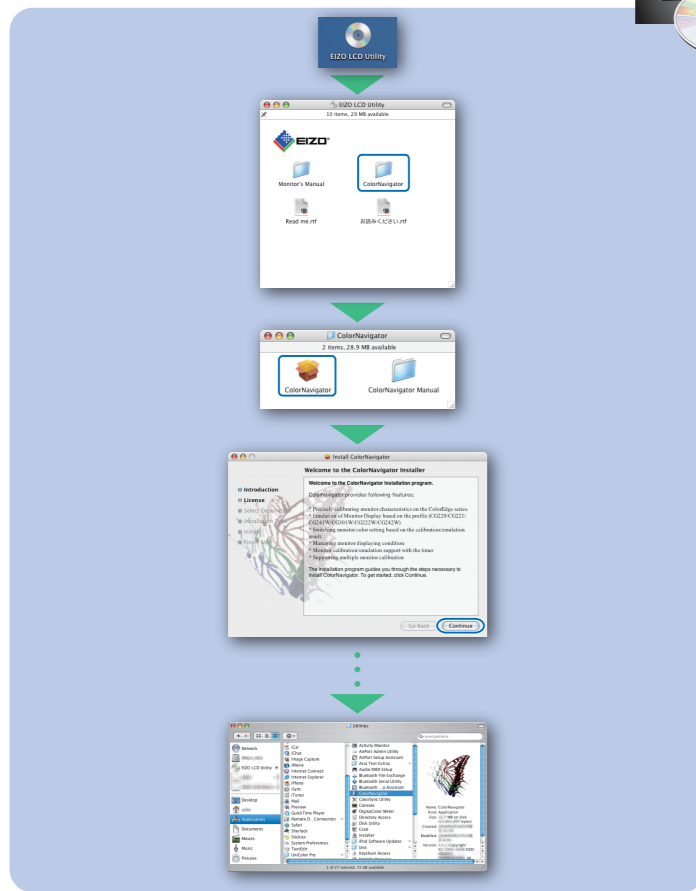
EIZO LCD Utility

EIZO LCD Utility
10 items, 29 MB available
EIZO
Monitor's Manual
ColorNavigator
Read me.rtf
お読みください.rtf

ColorNavigator
2 items, 28.9 MB available
ColorNavigator
ColorNavigator Manual

Install ColorNavigator
Welcome to the ColorNavigator Installer
Introduction
License
Select Destination
Installation Type
Install
Finish Up
Welcome to the ColorNavigator Installation program.
ColorNavigator provides following features;
* Precisely calibrating monitor characteristics on the ColorEdge series.
* Simulation of Monitor Display based on the profile (CG220/CG221/CG241W/CG301W/CG222W/CG242W)
* Switching monitor color setting based on the calibration/emulation result
* Managing monitor displaying condition
* Monitor calibration/emulation support with the timer
* Supporting multiple monitor calibration
The installation program guides you through the steps necessary to install ColorNavigator. To get started, click Continue.
Go Back
Continue

Utilities
Network
EIZO LCD Utility
Desktop
Applications
Documents
Movies
Music
Pictures
iCal
iChat
Image Capture
iMovie
Internet Connect
Internet Explorer
iPhoto
iSync
iTunes
Mail
Preview
QuickTime Player
Remote D...Connection
Safari
Sherlock
Stickies
System Preferences
TextEdit
Activity Monitor
AirPort Admin Utility
AirPort Setup Assistant
Asia Text Extras
Audio MIDI Setup
Bluetooth File Exchange
Bluetooth Serial Utility
Bluetooth ...p Assistant
ColorNavigator
ColorSync Utility
Console
DigitalColor Meter
Directory Access
Disk Utility
Grab
Installer
iPod Software Updater
Java
Keychain Access
Name: ColorNavigator
Kind: Application
Size:
Created:
Modified:
Version:
Copyright
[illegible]